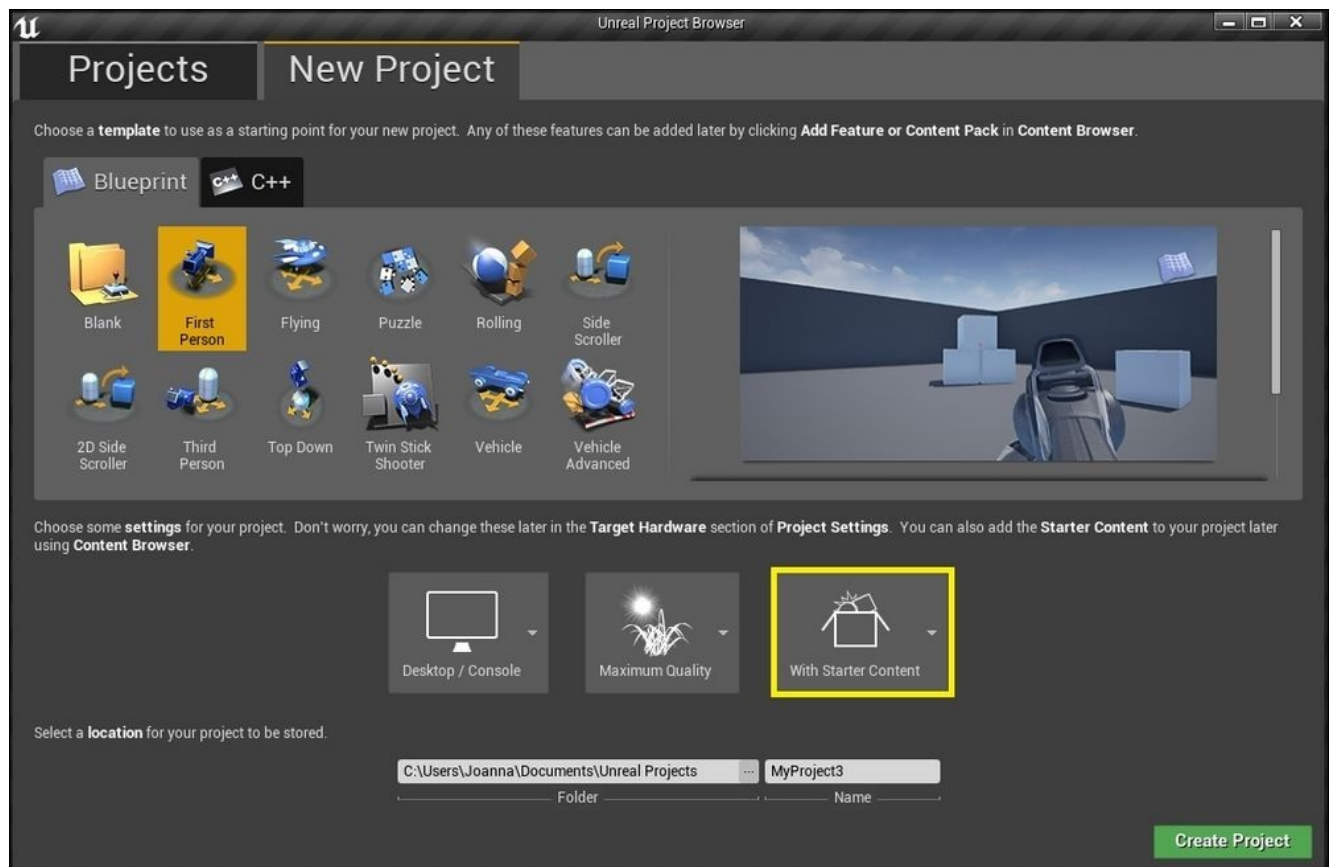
Unreal Project Browser

Projects

New Project

Choose a template to use as a starting point for your new project. Any of these features can be added later by clicking Add Feature or Content Pack in Content Browser.

Blueprint

C++

Blank

First Person

Flying

Puzzle

Rolling

Side Scroller

2D Side Scroller

Third Person

Top Down

Twin Stick Shooter

Vehicle

Vehicle Advanced

Choose some settings for your project. Don't worry, you can change these later in the Target Hardware section of Project Settings. You can also add the Starter Content to your project later using Content Browser.

Desktop / Console

Maximum Quality

With Starter Content

Select a location for your project to be stored.

C:\Users\Joanna\Documents\Unreal Projects

...

MyProject3

Folder

Name

Create Project